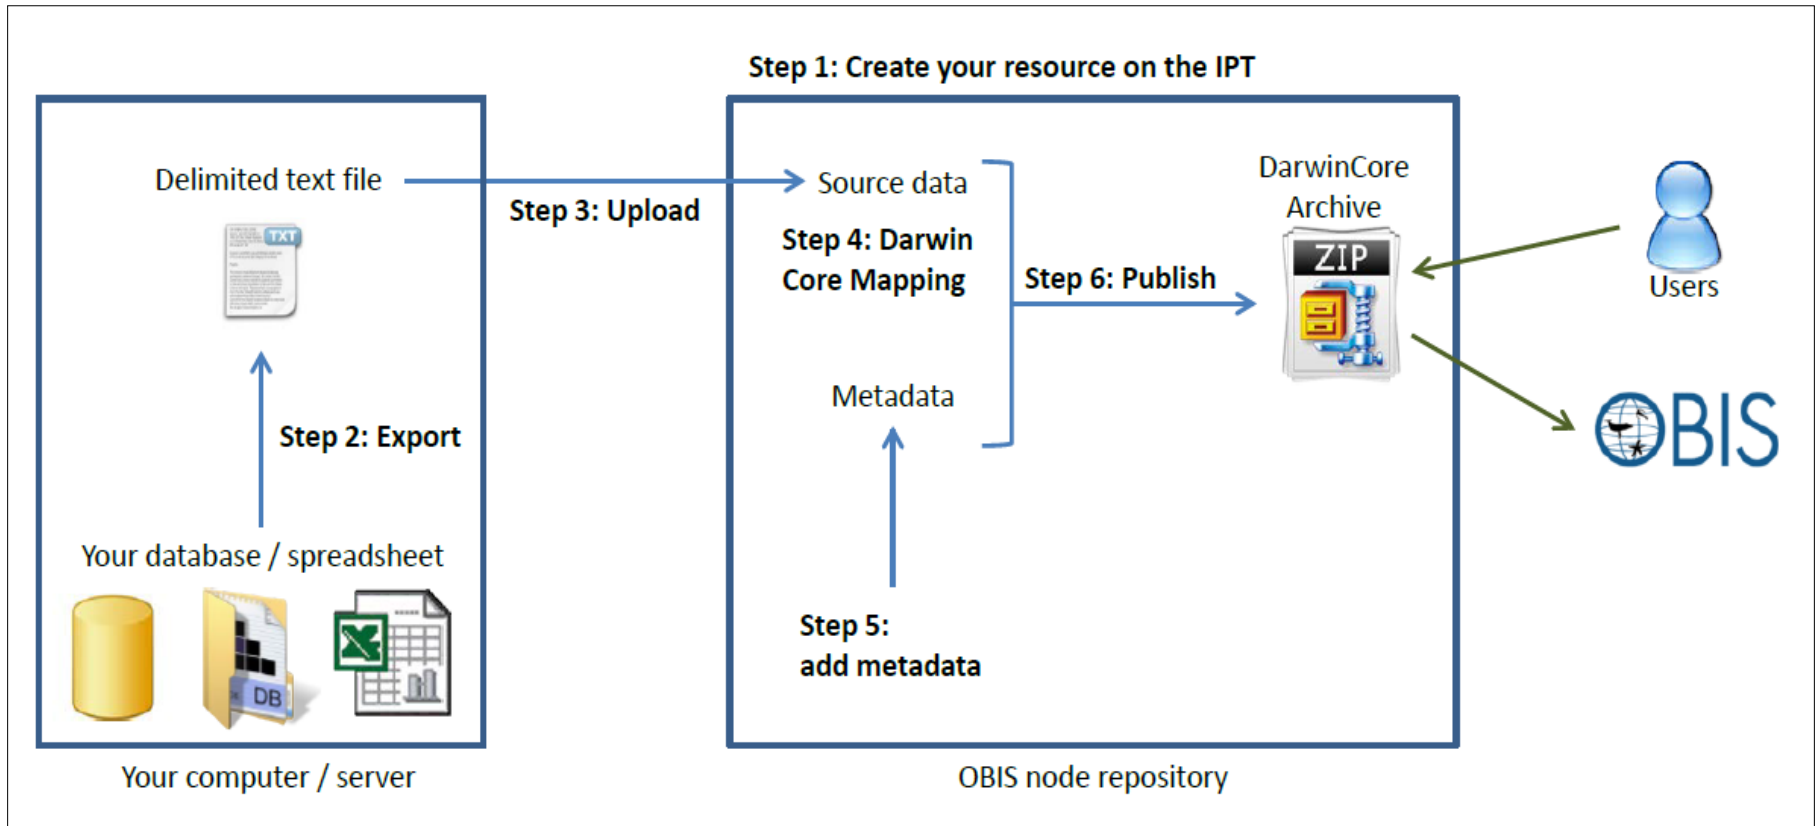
Step 1: Create your resource on the IPT

Delimited text file

TXT

Step 2: Export

Your database / spreadsheet

DB

Your computer / server

Step 3: Upload

Source data

Step 4: Darwin Core Mapping

Metadata

Step 5: add metadata

Step 6: Publish

DarwinCore Archive

ZIP

OBIS node repository

Users

OBIS